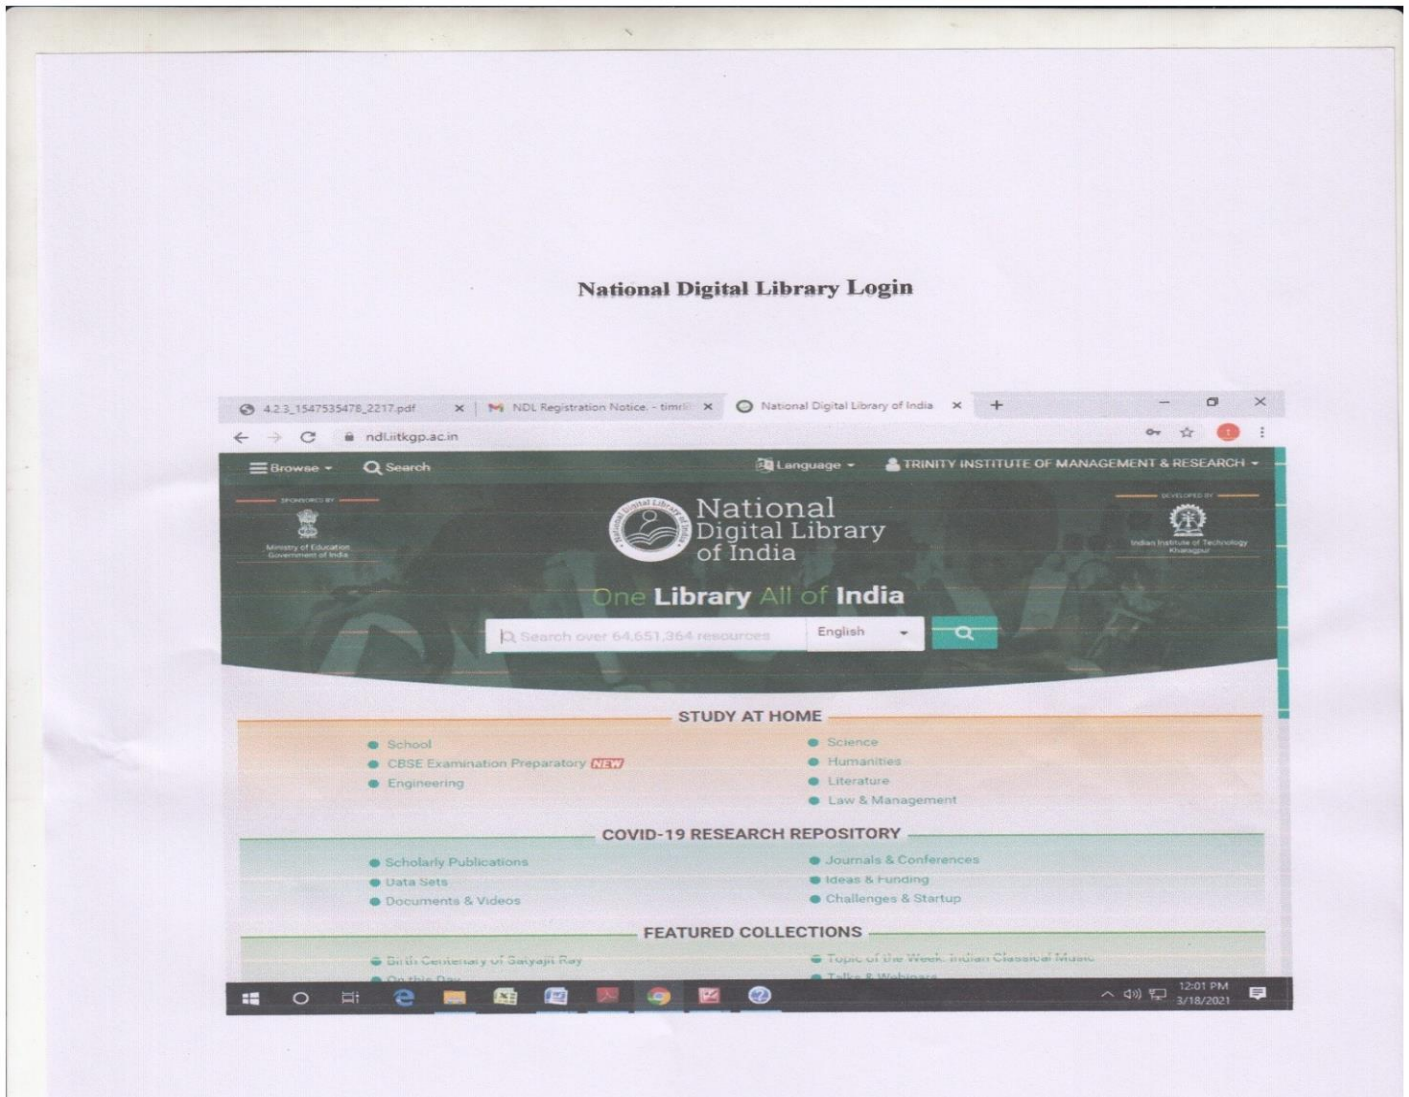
National Digital Library Login

4.2.3_1547535478_2217.pdf × NDL Registration Notice - timr × National Digital Library of India × +

ndl.iitkgp.ac.in

Browse Search Language TRINITY INSTITUTE OF MANAGEMENT & RESEARCH

SPONSORED BY
Ministry of Education Government of India

National Digital Library of India

DEVELOPED BY
Indian Institute of Technology Kharagpur

One Library All of India

Search over 64,651,364 resources English

STUDY AT HOME

School
CBSE Examination Preparatory NEW
Engineering
Science
Humanities
Literature
Law & Management

COVID-19 RESEARCH REPOSITORY

Scholarly Publications
Data Sets
Documents & Videos
Journals & Conferences
Ideas & Funding
Challenges & Startup

FEATURED COLLECTIONS

Birth Centenary of Satyajit Ray
On this Day
Topic of the Week: Indian Classical Music
Talks & Webinars

12:01 PM 3/18/2021